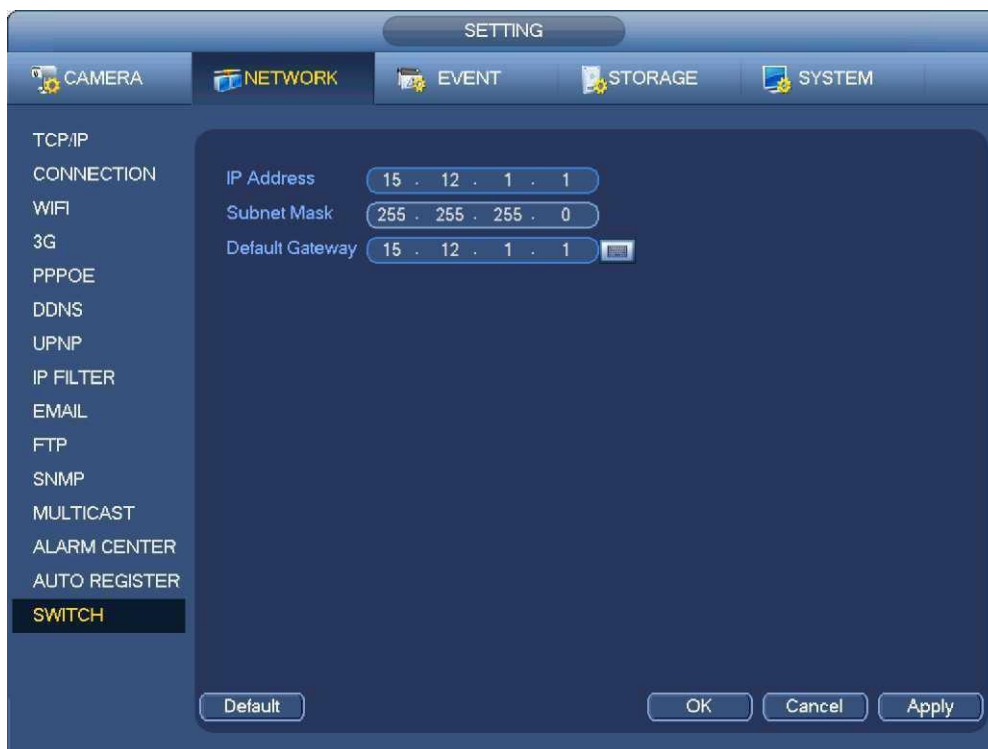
SETTING

CAMERA
NETWORK
EVENT
STORAGE
SYSTEM

TCP/IP
CONNECTION
WIFI
3G
PPPOE
DDNS
UPNP
IP FILTER
EMAIL
FTP
SNMP
MULTICAST
ALARM CENTER
AUTO REGISTER
SWITCH

IP Address 15 . 12 . 1 . 1
Subnet Mask 255 . 255 . 255 . 0
Default Gateway 15 . 12 . 1 . 1

Default
OK
Cancel
Apply